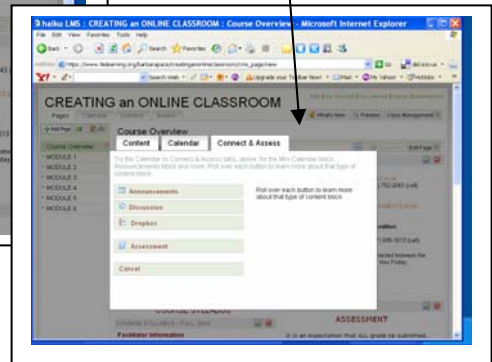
haiku LMS : CREATING an ONLINE CLASSROOM : Course Overview - Microsoft Internet Explorer

File Edit View Favorites Tools Help

Search Favorites

Address https://www.haikulearning.org/barbarapaca/creatinganonlineclassroom/cms_page/view

Search Web

Upgrade your Toolbar Now!

Mail

Yahoo!

Hobbies

CREATING an ONLINE CLASSROOM

Pages

What's New

Preview

Class Management

Add Page

Course Overview

Course Overview

MODULE 1

MODULE 2

MODULE 3

MODULE 4

MODULE 5

MODULE 6

Edit Page

Content Calendar Connect & Assess

Try the Calendar or Connect & Assess tabs, above, for the Mini Calendar block, Announcements block and more. Roll over each button to learn more about that type of content block.

Announcements

Discussion

Dropbox

Assessment

Cancel

Roll over each button to learn more about that type of content block.

752-2643 (cell)

695-1012 (cell)

lacted between the

thru Friday.

COURSE SYLLABUS

Facilitator Information

ASSESSMENT

It is an expectation that ALL grade be submitted.